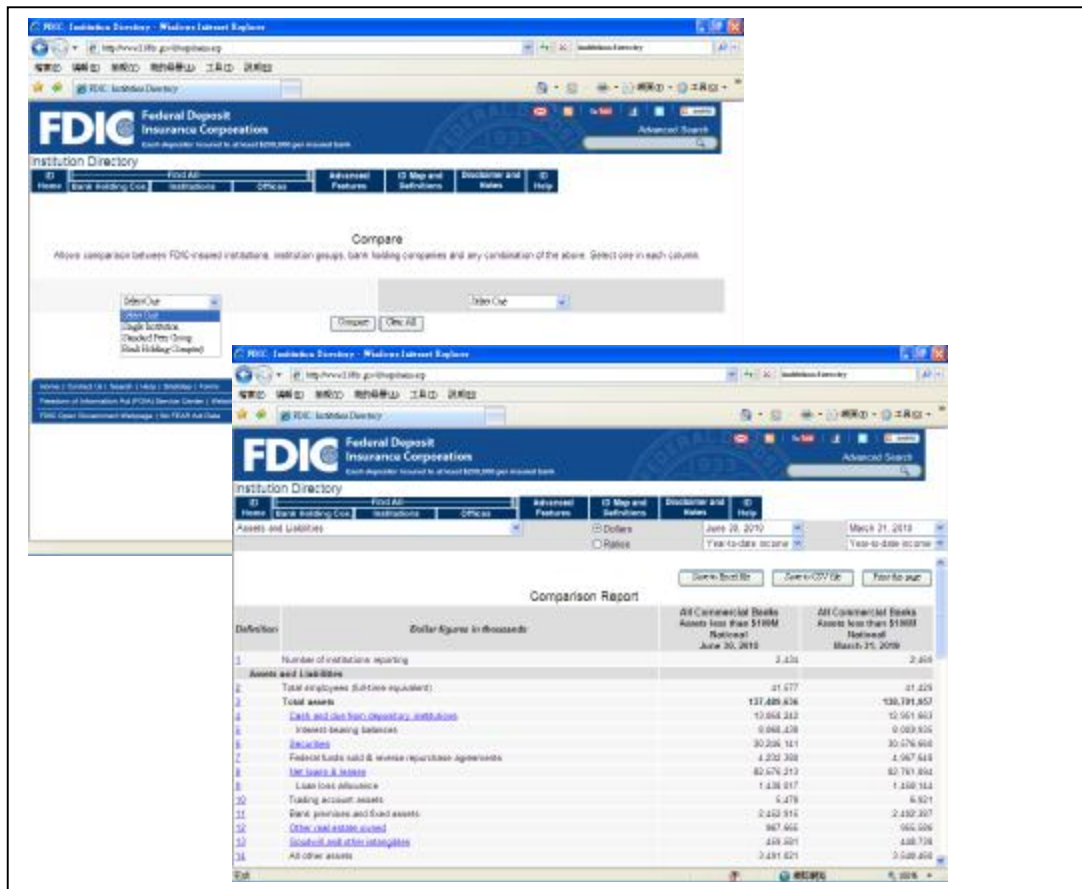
FDIC: Institution Directory - Windows Internet Explorer

http://www2.fdic.gov/idasp/main.asp

FDIC: Institution Directory

FDIC Federal Deposit Insurance Corporation
Each depositor insured to at least $250,000 per insured bank

Advanced Search

Institution Directory

ID Home | Find All: Bank Holding Cos. | Institutions | Offices | Advanced Features | ID Map and Definitions | Disclaimer and Notes | ID Help

Compare

Allows comparison between FDIC-insured institutions, institution groups, bank holding companies and any combination of the above. Select one in each column.

Select One
Select One
Single Institution
Standard Peer Group
Bank Holding Company

Select One

Compare | Clear All

Home | Contact Us | Search | Help | SiteMap | Forms
Freedom of Information Act (FOIA) Service Center | Website
FDIC Open Government Webpage | No FEAR Act Data

FDIC: Institution Directory - Windows Internet Explorer

http://www2.fdic.gov/idasp/main.asp

FDIC: Institution Directory

FDIC Federal Deposit Insurance Corporation
Each depositor insured to at least $250,000 per insured bank

Advanced Search

Institution Directory

ID Home | Find All: Bank Holding Cos. | Institutions | Offices | Advanced Features | ID Map and Definitions | Disclaimer and Notes | ID Help

Assets and Liabilities
Dollars
Ratios
June 30, 2010
Year-to-date income
March 31, 2010
Year-to-date income

Save to Excel file | Save to CSV file | Print this page

Comparison Report

| Definition | Dollar figures in thousands | All Commercial Banks Assets less than $100M National June 30, 2010 | All Commercial Banks Assets less than $100M National March 31, 2010 |
|---|---|---|---|
| 1 | Number of institutions reporting | 2,431 | 2,468 |
| | Assets and Liabilities | | |
| 2 | Total employees (full-time equivalent) | 41,577 | 41,425 |
| 3 | Total assets | 137,489,636 | 138,781,857 |
| 4 | Cash and due from depository institutions | 13,058,312 | 12,561,663 |
| 5 | Interest-bearing balances | 9,068,478 | 8,609,935 |
| 6 | Securities | 30,296,161 | 30,576,668 |
| 7 | Federal funds sold & reverse repurchase agreements | 4,232,308 | 4,567,548 |
| 8 | Net loans & leases | 82,576,213 | 82,761,894 |
| 9 | Loan loss allowance | 1,438,017 | 1,450,144 |
| 10 | Trading account assets | 5,479 | 6,921 |
| 11 | Bank premises and fixed assets | 2,452,916 | 2,450,397 |
| 12 | Other real estate owned | 967,965 | 955,526 |
| 13 | Goodwill and other intangibles | 449,581 | 448,738 |
| 14 | All other assets | 3,451,621 | 3,548,468 |

Exit